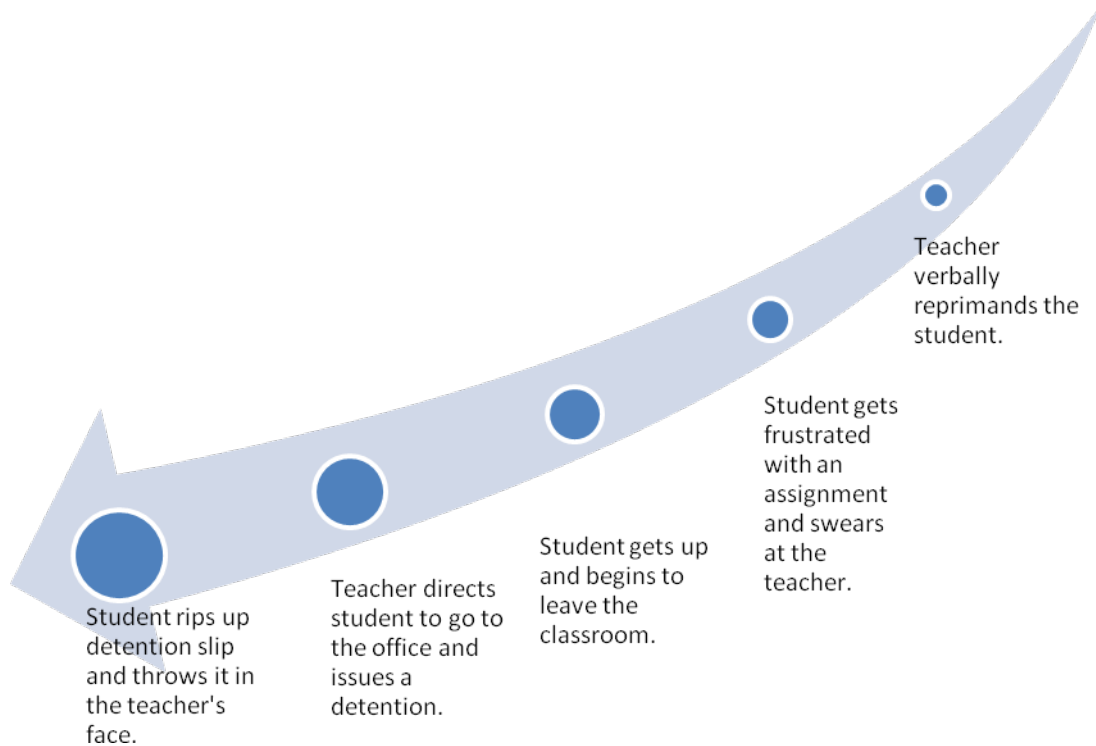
Teacher verbally reprimands the student.

Student gets frustrated with an assignment and swears at the teacher.

Student gets up and begins to leave the classroom.

Teacher directs student to go to the office and issues a detention.

Student rips up detention slip and throws it in the teacher's face.